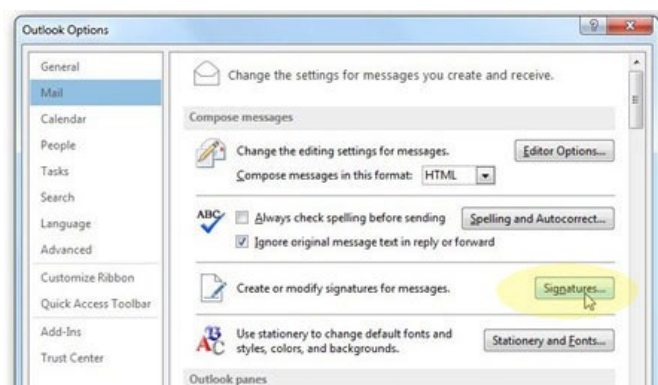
Outlook Options

?

General
Mail
Calendar
People
Tasks
Search
Language
Advanced
Customize Ribbon
Quick Access Toolbar
Add-Ins
Trust Center

Change the settings for messages you create and receive.

Compose messages

Change the editing settings for messages.
Editor Options...
Compose messages in this format: HTML

ABC
Always check spelling before sending
Spelling and Autocorrect...
Ignore original message text in reply or forward

Create or modify signatures for messages.
Signatures...

Use stationery to change default fonts and styles, colors, and backgrounds.
Stationery and Fonts...

Outlook panes